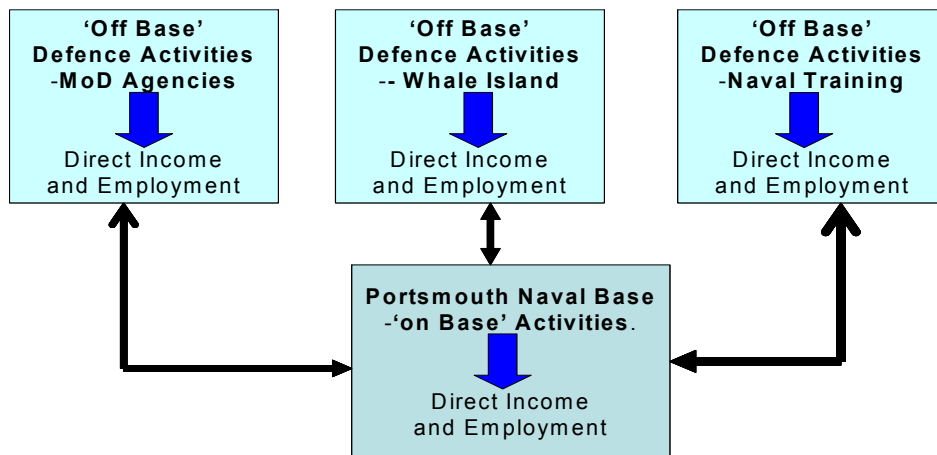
'Off Base' Defence Activities -MoD Agencies

Direct Income and Employment

'Off Base' Defence Activities -- Whale Island

Direct Income and Employment

'Off Base' Defence Activities -Naval Training

Direct Income and Employment

Portsmouth Naval Base -'on Base' Activities.

Direct Income and Employment